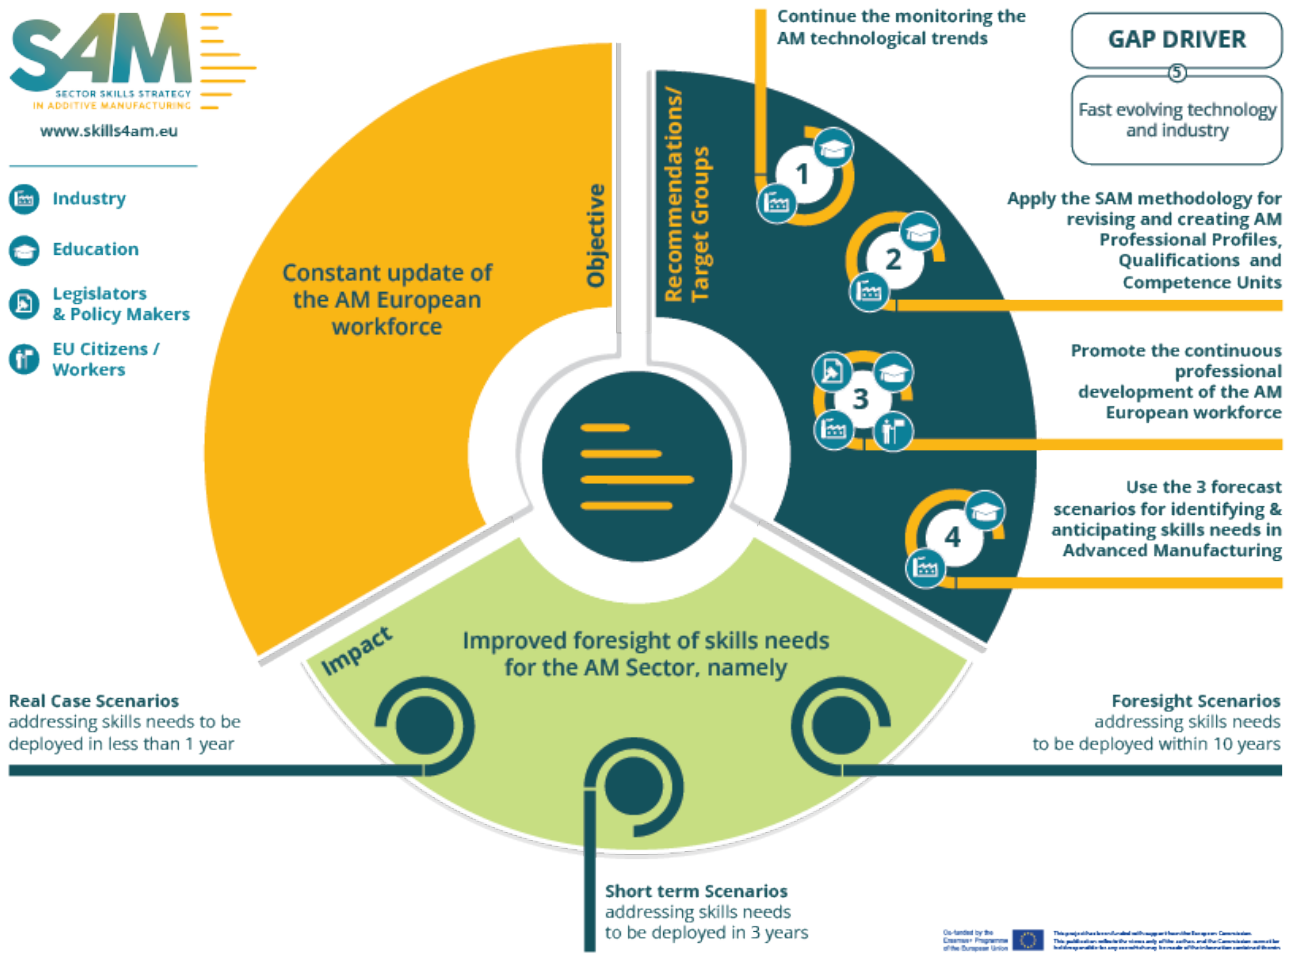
SAM
SECTOR SKILLS STRATEGY IN ADDITIVE MANUFACTURING
www.skills4am.eu

Industry

Education

Legislators & Policy Makers

EU Citizens / Workers

Continue the monitoring the AM technological trends

GAP DRIVER

5

Fast evolving technology and industry

Objective

Constant update of the AM European workforce

Recommendations/ Target Groups

1

2

Apply the SAM methodology for revising and creating AM Professional Profiles, Qualifications and Competence Units

3

Promote the continuous professional development of the AM European workforce

4

Use the 3 forecast scenarios for identifying & anticipating skills needs in Advanced Manufacturing

Impact

Improved foresight of skills needs for the AM Sector, namely

Real Case Scenarios
addressing skills needs to be deployed in less than 1 year

Foresight Scenarios
addressing skills needs to be deployed within 10 years

Short term Scenarios
addressing skills needs to be deployed in 3 years

Co-funded by the Erasmus+ Programme of the European Union

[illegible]